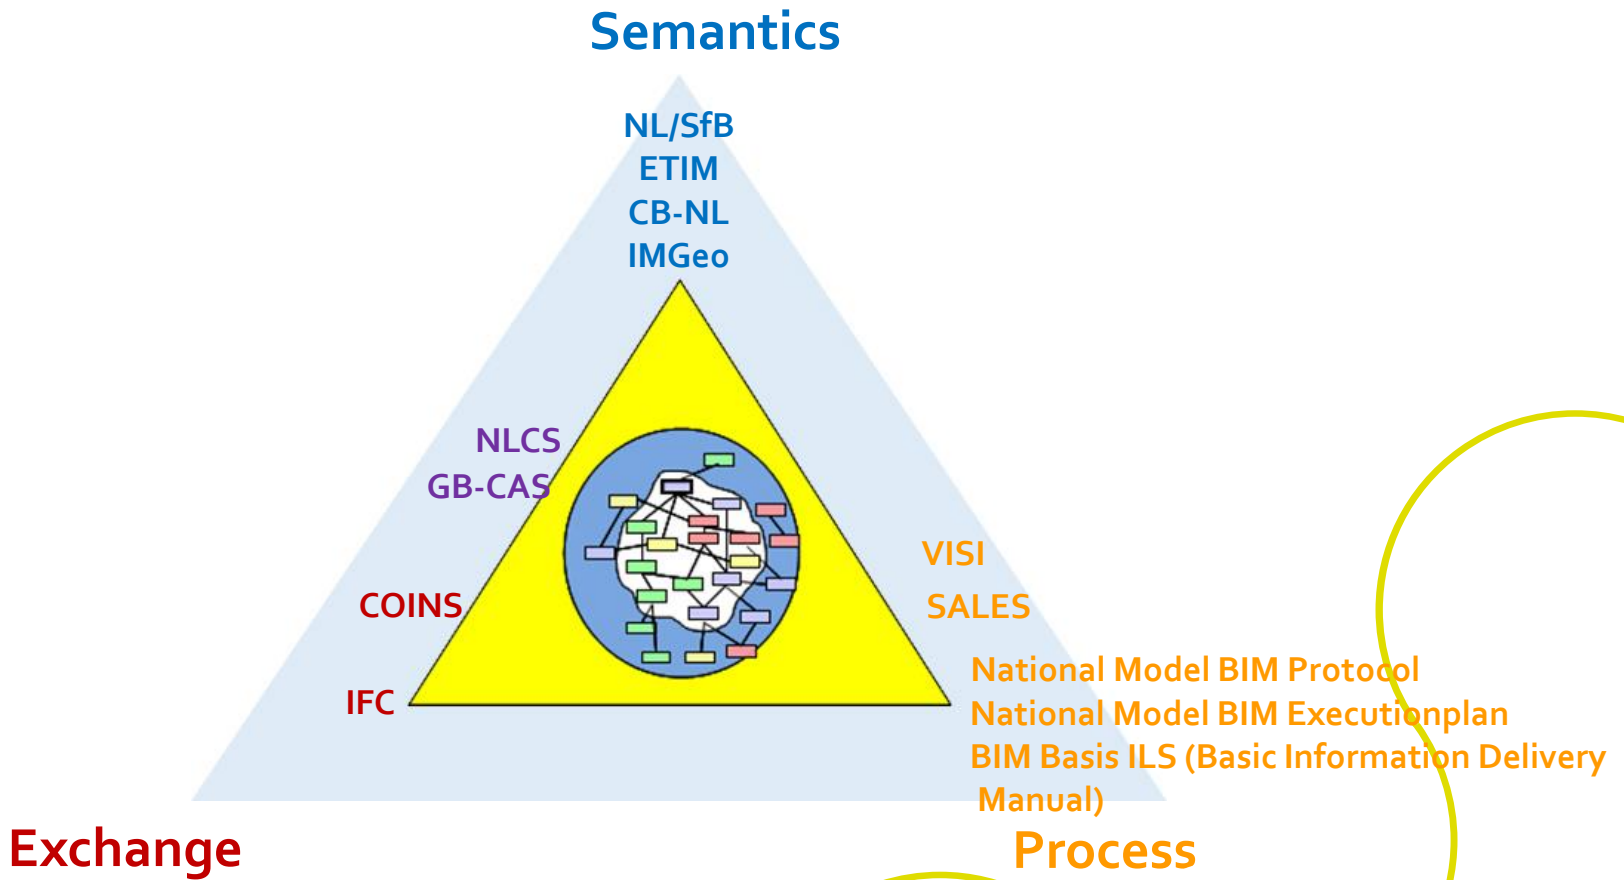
Semantics

NL/SfB
ETIM
CB-NL
IMGeo

NLCS
GB-CAS

COINS

IFC

VISI

SALES

National Model BIM Protocol
National Model BIM Executionplan
BIM Basis ILS (Basic Information Delivery Manual)

Exchange

Process